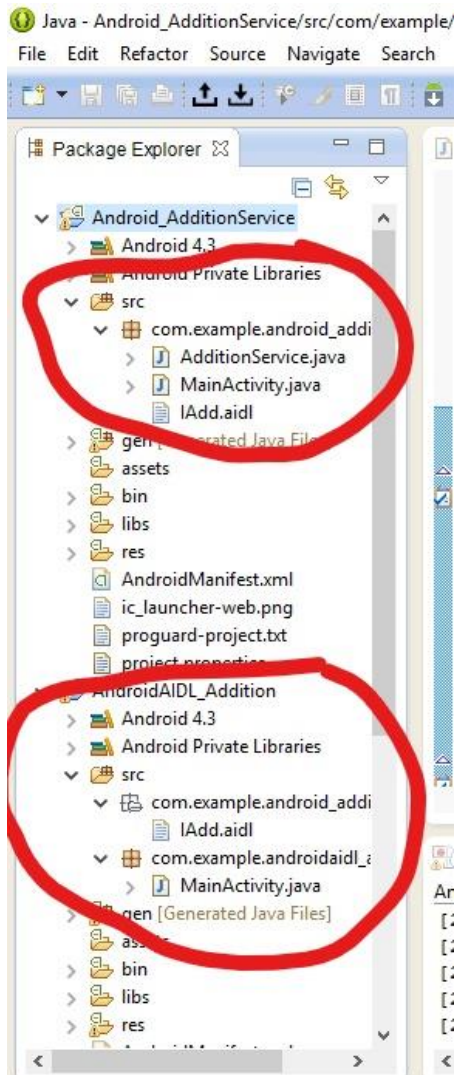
Java - Android_AdditionService/src/com/example/
File Edit Refactor Source Navigate Search

Package Explorer

Android_AdditionService
Android 4.3
Android Private Libraries
src
com.example.android_addi
AdditionService.java
MainActivity.java
IAdd.aidl
gen [Generated Java Files]
assets
bin
libs
res
AndroidManifest.xml
ic_launcher-web.png
proguard-project.txt
project.properties
AndroidAIDL_Addition
Android 4.3
Android Private Libraries
src
com.example.android_addi
IAdd.aidl
com.example.androidaidl_a
MainActivity.java
gen [Generated Java Files]
assets
bin
libs
res
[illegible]

An
[2
[2
[2
[2
[2